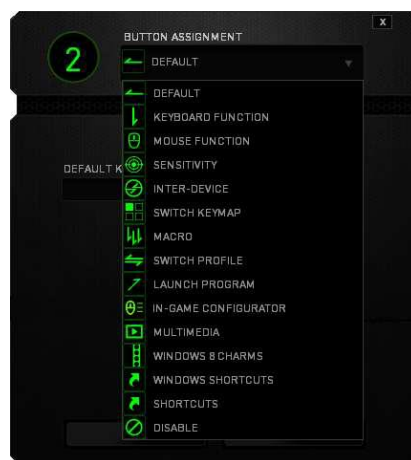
X

2

BUTTON ASSIGNMENT

DEFAULT

DEFAULT
KEYBOARD FUNCTION
MOUSE FUNCTION
SENSITIVITY
INTER-DEVICE
SWITCH KEYMAP
MACRO
SWITCH PROFILE
LAUNCH PROGRAM
IN-GAME CONFIGURATOR
MULTIMEDIA
WINDOWS 8 CHARMS
WINDOWS SHORTCUTS
SHORTCUTS
DISABLE

DEFAULT K